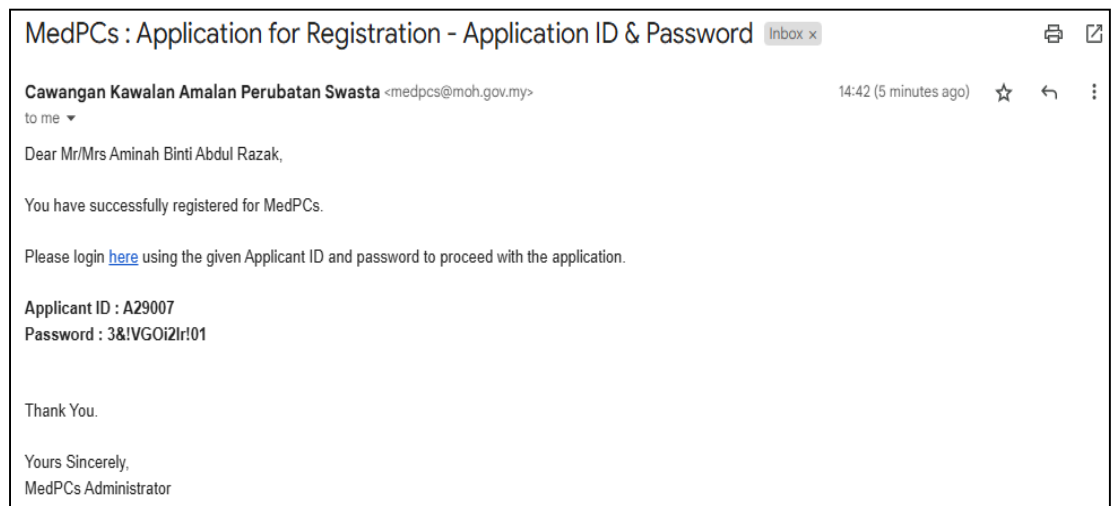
MedPCs : Application for Registration - Application ID & Password Inbox ×

Cawangan Kawalan Amalan Perubatan Swasta <medpcs@moh.gov.my>
to me

14:42 (5 minutes ago)

Dear Mr/Mrs Aminah Binti Abdul Razak,

You have successfully registered for MedPCs.

Please login here using the given Applicant ID and password to proceed with the application.

Applicant ID : A29007
Password : 3&!VGOi2Ir!01

Thank You.

Yours Sincerely,
MedPCs Administrator